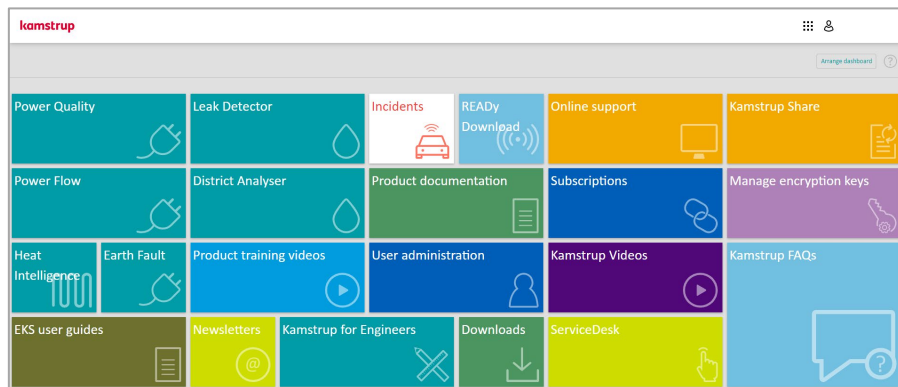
kamstrup

Arrange dashboard

Power Quality

Leak Detector

Incidents

READy Download

Online support

Kamstrup Share

Power Flow

District Analyser

Product documentation

Subscriptions

Manage encryption keys

Heat Intelligence

Earth Fault

Product training videos

User administration

Kamstrup Videos

Kamstrup FAQs

EKS user guides

Newsletters

Kamstrup for Engineers

Downloads

ServiceDesk